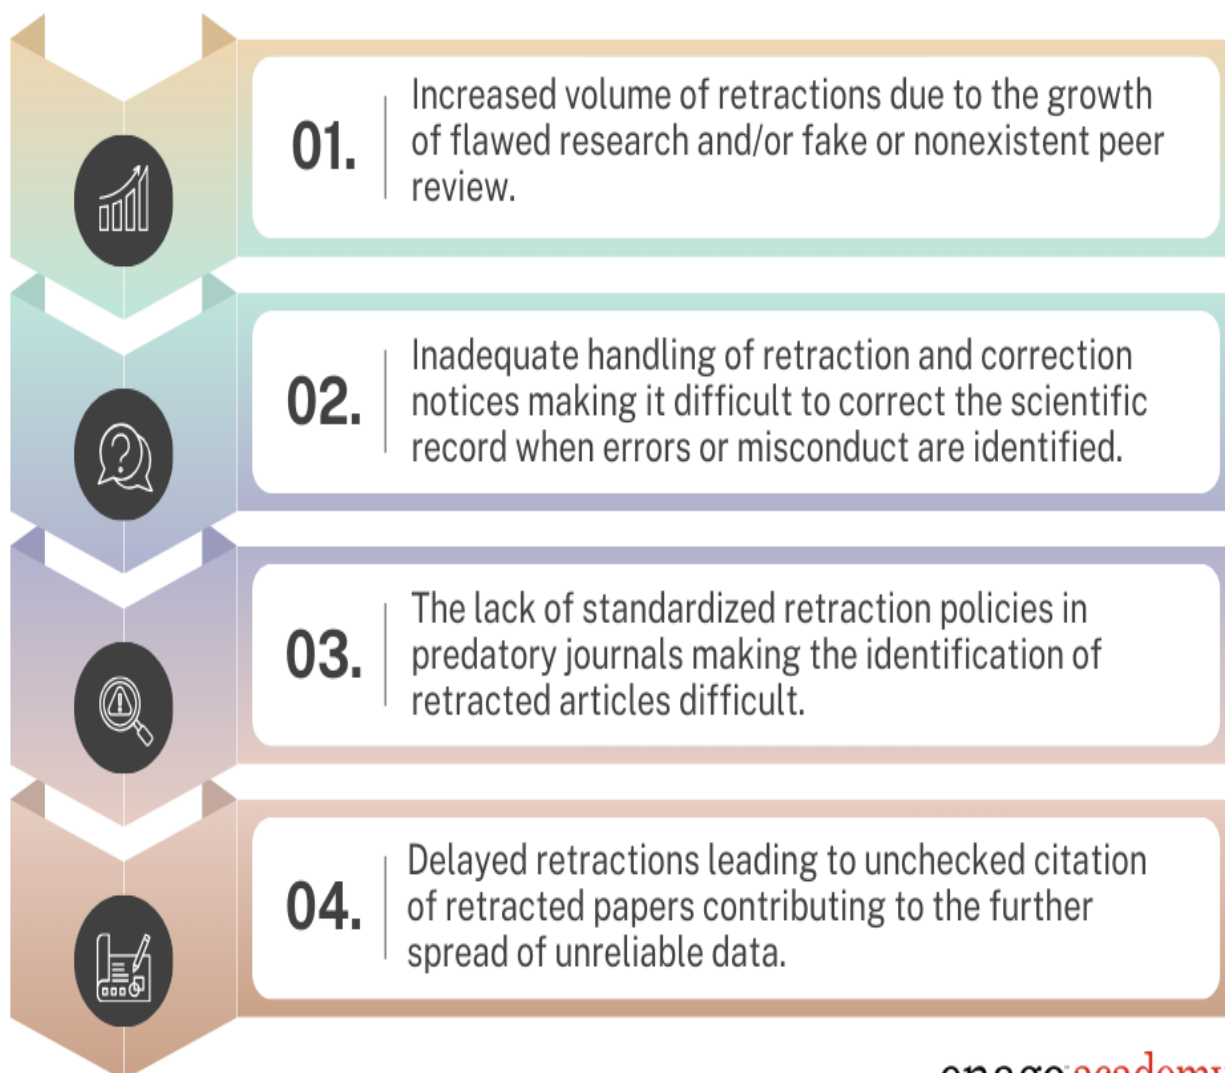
01. Increased volume of retractions due to the growth of flawed research and/or fake or nonexistent peer review.

02. Inadequate handling of retraction and correction notices making it difficult to correct the scientific record when errors or misconduct are identified.

03. The lack of standardized retraction policies in predatory journals making the identification of retracted articles difficult.

04. Delayed retractions leading to unchecked citation of retracted papers contributing to the further spread of unreliable data.

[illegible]